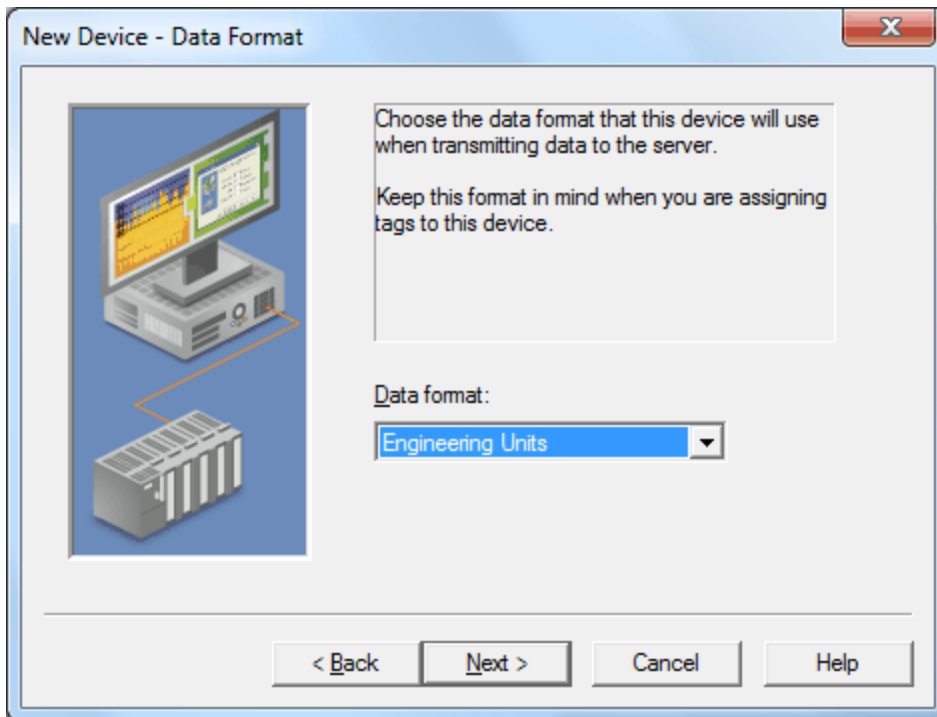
New Device - Data Format

Choose the data format that this device will use when transmitting data to the server.

Keep this format in mind when you are assigning tags to this device.

Data format:

Engineering Units

< Back

Next >

Cancel

Help